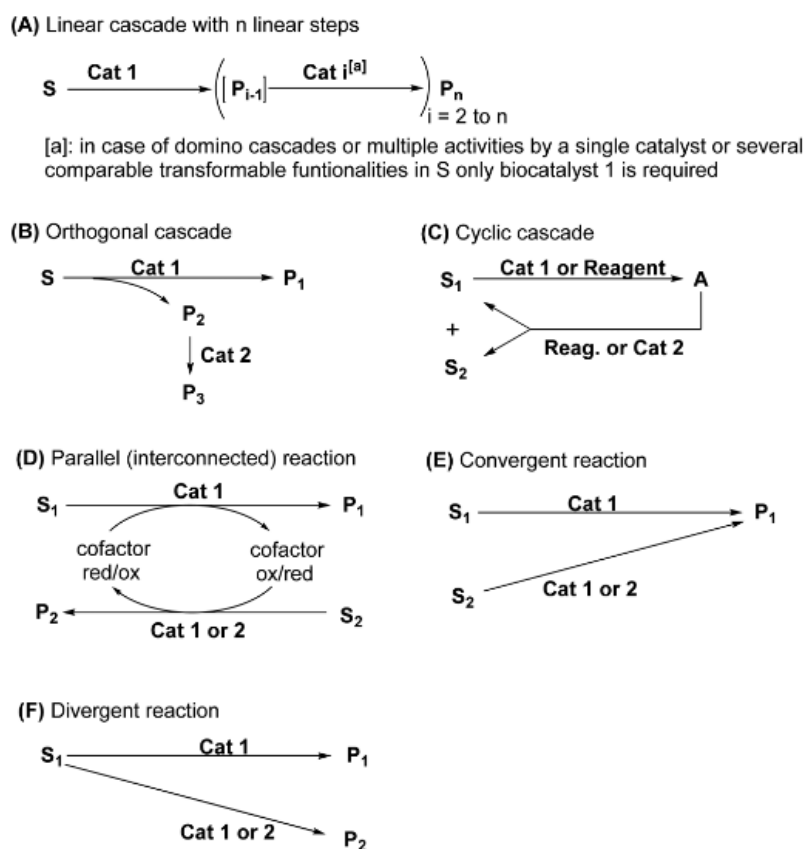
(A) Linear cascade with n linear steps

S $\xrightarrow{\text{Cat 1}}$ $\left( [P_{i-1}] \xrightarrow{\text{Cat i}^{[a]}} \right) P_n$ $_{i = 2 \text{ to } n}$

[a]: in case of domino cascades or multiple activities by a single catalyst or several comparable transformable funtionalities in S only biocatalyst 1 is required

(B) Orthogonal cascade

S
Cat 1
$P_1$
$P_2$
Cat 2
$P_3$

(C) Cyclic cascade

$S_1$
Cat 1 or Reagent
A
+
Reag. or Cat 2
$S_2$

(D) Parallel (interconnected) reaction

$S_1$
Cat 1
$P_1$
cofactor red/ox
cofactor ox/red
$P_2$
Cat 1 or 2
$S_2$

(E) Convergent reaction

$S_1$
Cat 1
$P_1$
$S_2$
Cat 1 or 2

(F) Divergent reaction

$S_1$
Cat 1
$P_1$
Cat 1 or 2
$P_2$